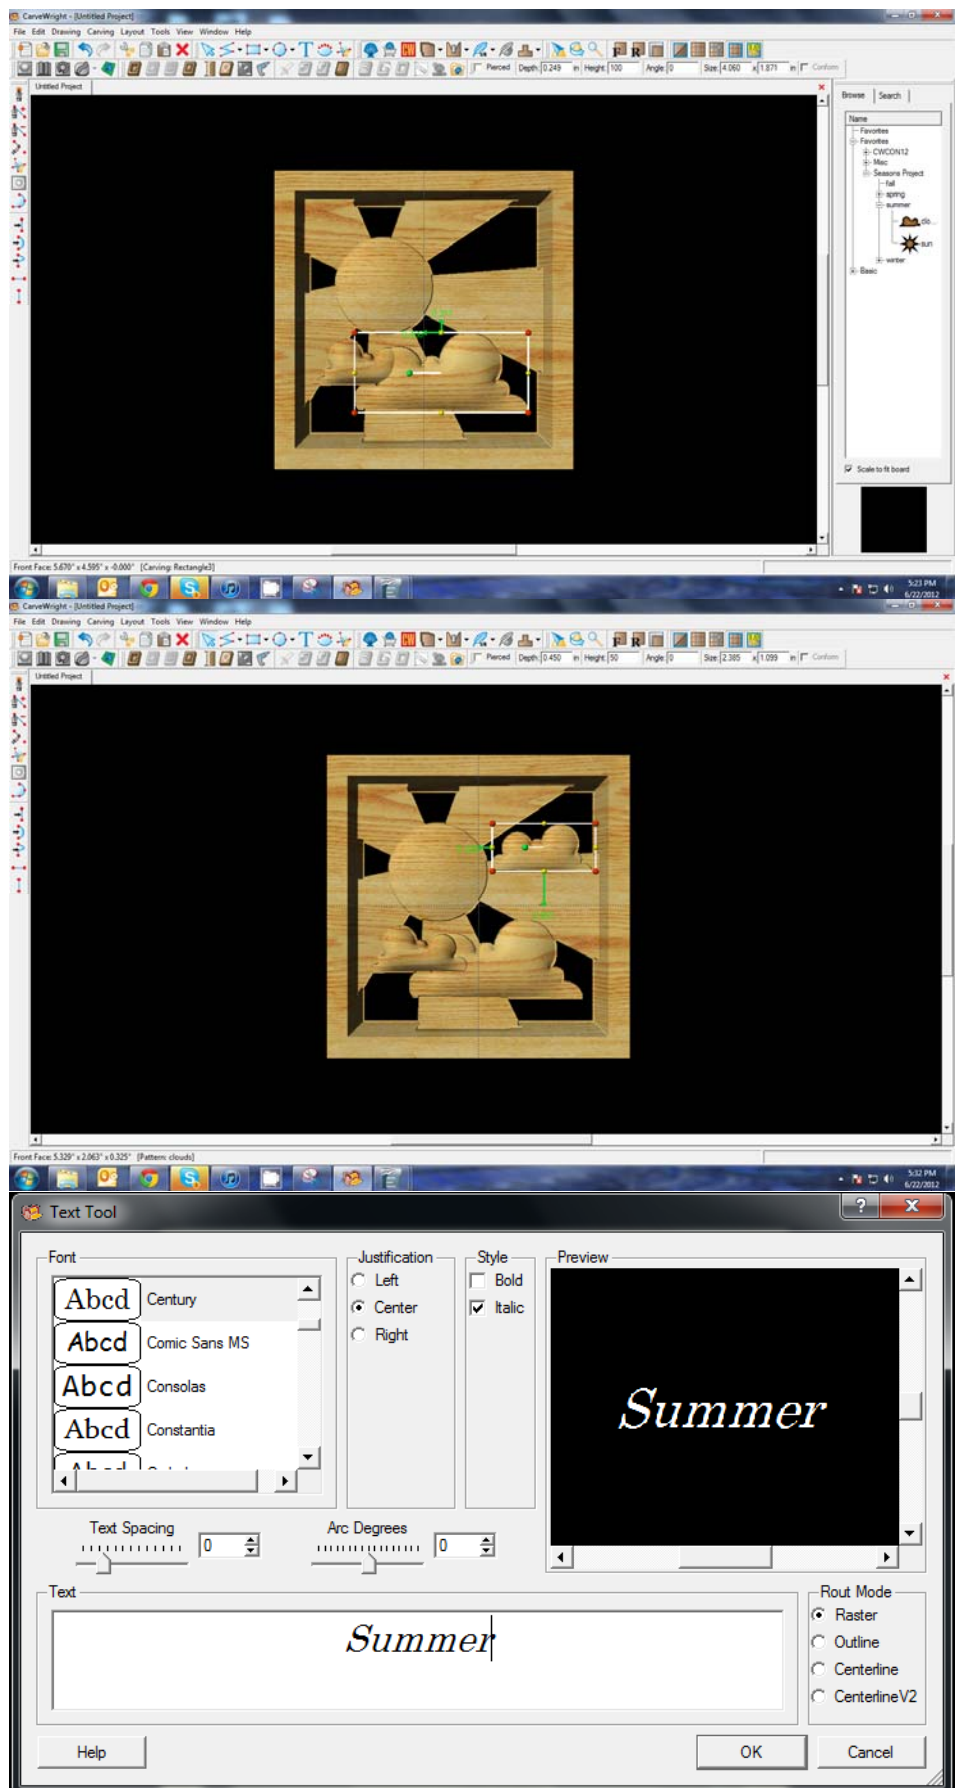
CarveWright - [Untitled Project]

File Edit Drawing Carving Layout Tools View Window Help

Pierced Depth: 0.249 in Height: 100 Angle: 0 Size: 4.060 x 1.871 in Conform

Untitled Project

Browse Search

Name
Favorites
Favorites
CWCON12
Misc
Seasons Project
fall
spring
summer
clo...
sun
winter
Basic

Scale to fit board

Front Face: 5.670" x 4.595" x -0.000" [Carving: Rectangle3]

5:23 PM
6/22/2012

CarveWright - [Untitled Project]

File Edit Drawing Carving Layout Tools View Window Help

Pierced Depth: 0.450 in Height: 50 Angle: 0 Size: 2.385 x 1.099 in Conform

Untitled Project

Front Face: 5.329" x 2.063" x 0.325" [Pattern: clouds]

5:32 PM
6/22/2012

Text Tool

Font
Abcd Century
Abcd Comic Sans MS
Abcd Consolas
Abcd Constantia

Justification
Left
Center
Right

Style
Bold
Italic

Preview
Summer

Text Spacing 0

Arc Degrees 0

Text
Summer

Rout Mode
Raster
Outline
Centerline
CenterlineV2

Help

OK

Cancel